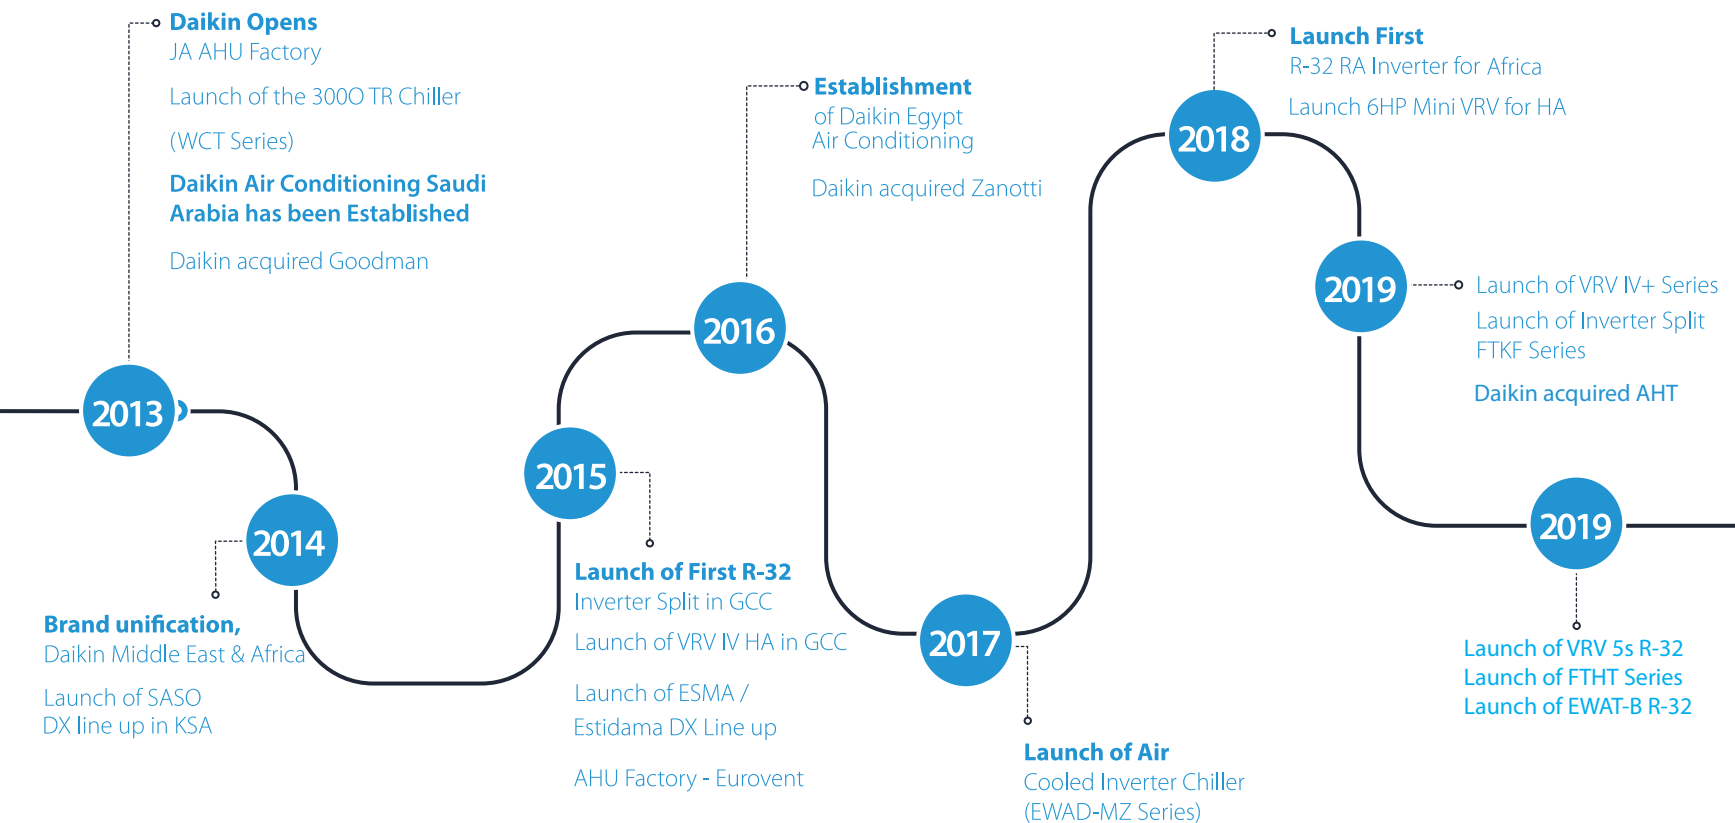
Daikin Opens
JA AHU Factory

Launch of the 300O TR Chiller

(WCT Series)

Daikin Air Conditioning Saudi Arabia has been Established

Daikin acquired Goodman

2013

2014

Brand unification,
Daikin Middle East & Africa

Launch of SASO
DX line up in KSA

2015

Launch of First R-32
Inverter Split in GCC

Launch of VRV IV HA in GCC

Launch of ESMA /
Estidama DX Line up

AHU Factory - Eurovent

2016

Establishment
of Daikin Egypt
Air Conditioning

Daikin acquired Zanotti

2017

Launch of Air
Cooled Inverter Chiller
(EWAD-MZ Series)

2018

Launch First
R-32 RA Inverter for Africa

Launch 6HP Mini VRV for HA

2019

Launch of VRV IV+ Series
Launch of Inverter Split
FTKF Series

Daikin acquired AHT

2019

Launch of VRV 5s R-32
Launch of FTHT Series
Launch of EWAT-B R-32